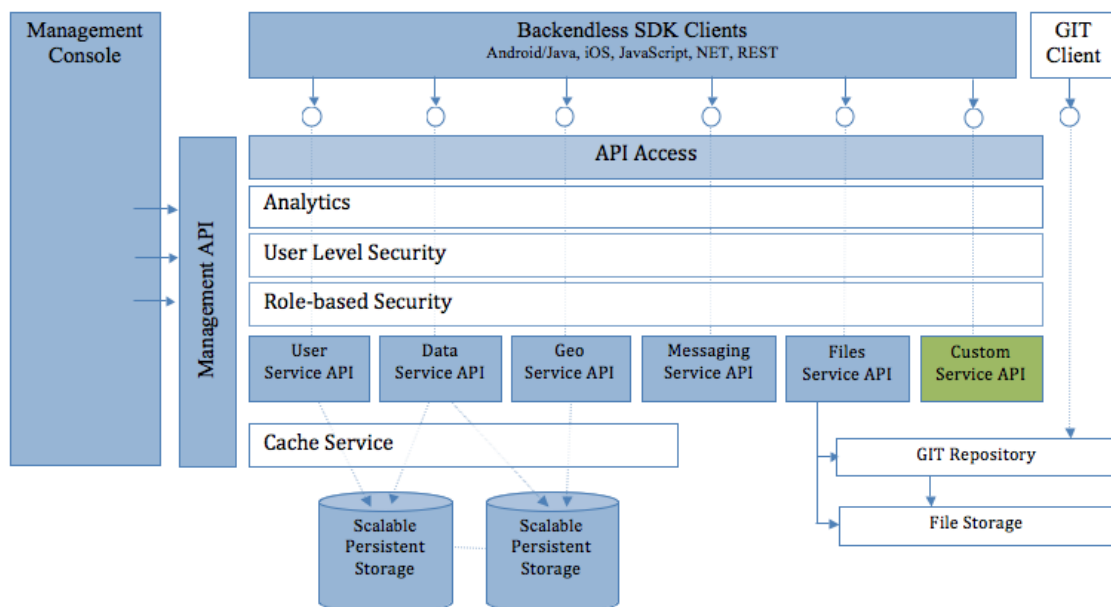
Management Console

Backendless SDK Clients
Android/Java, iOS, JavaScript, NET, REST

GIT Client

Management API

API Access

Analytics

User Level Security

Role-based Security

User Service API

Data Service API

Geo Service API

Messaging Service API

Files Service API

Custom Service API

Cache Service

GIT Repository

File Storage

Scalable Persistent Storage

Scalable Persistent Storage